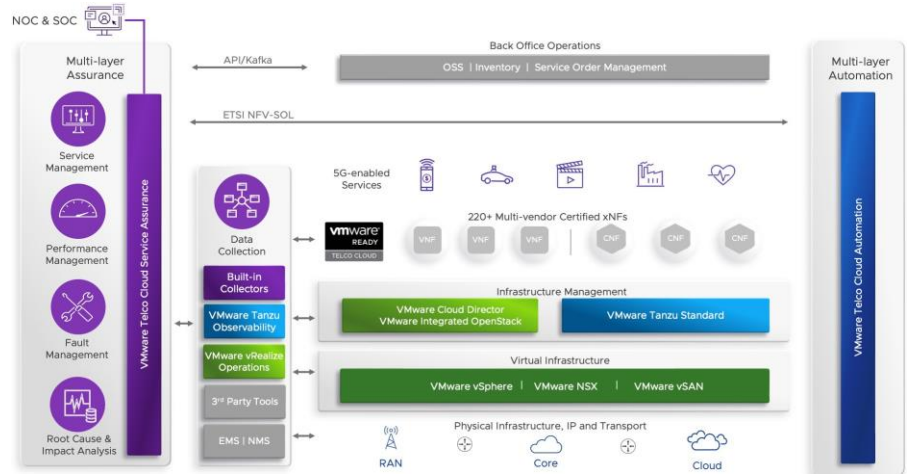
NOC & SOC

Multi-layer Assurance

Service Management

Performance Management

Fault Management

Root Cause & Impact Analysis

VMware Telco Cloud Service Assurance

API/Kafka

Back Office Operations

OSS | Inventory | Service Order Management

ETSI NFV-SOL

Multi-layer Automation

VMware Telco Cloud Automation

5G-enabled Services

Data Collection

Built-in Collectors

VMware Tanzu Observability

VMware vRealize Operations

3rd Party Tools

EMS | NMS

vmware READY TELCO CLOUD

220+ Multi-vendor Certified xNFs

VNF VNF VNF CNF CNF CNF

Infrastructure Management

VMware Cloud Director VMware Integrated OpenStack

VMware Tanzu Standard

Virtual Infrastructure

VMware vSphere | VMware NSX | VMware vSAN

Physical Infrastructure, IP and Transport

RAN

Core

Cloud